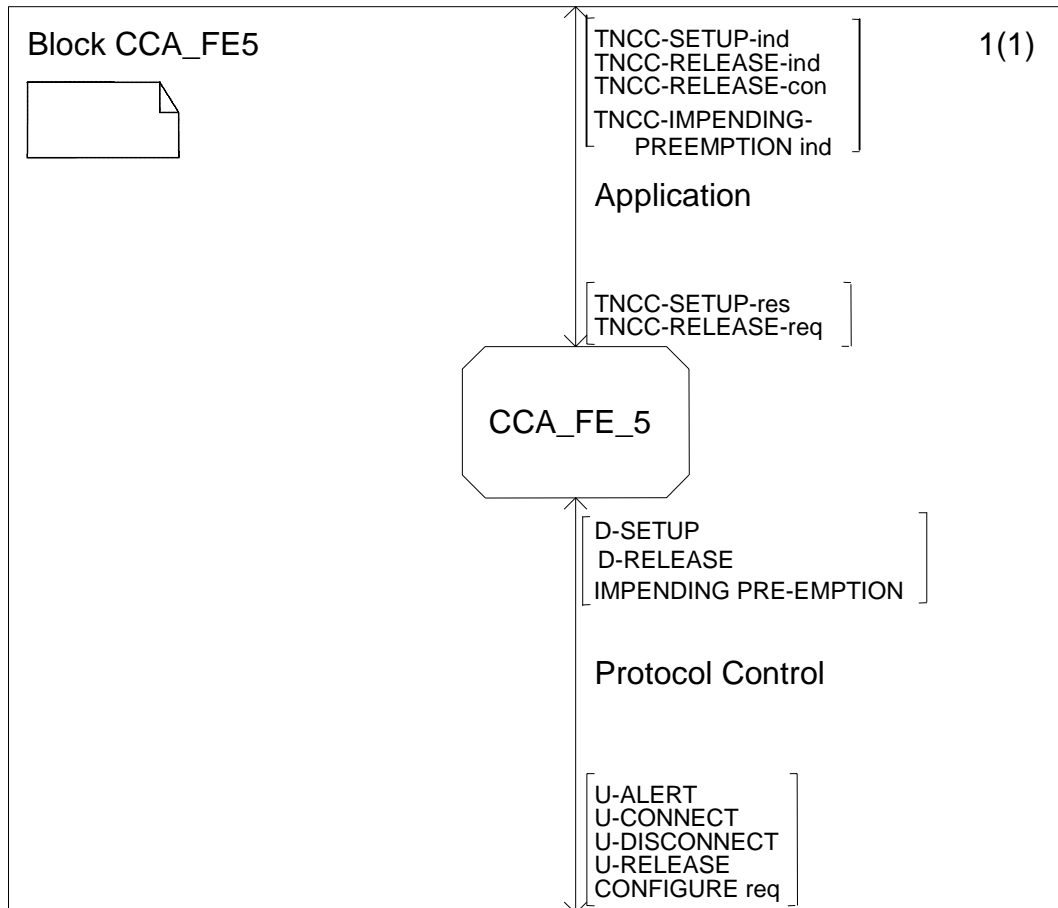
Block CCA_FE5

1(1)

TNCC-SETUP-ind
TNCC-RELEASE-ind
TNCC-RELEASE-con
TNCC-IMPENDING-PREEMPTION ind

Application

TNCC-SETUP-res
TNCC-RELEASE-req

CCA_FE_5

D-SETUP
D-RELEASE
IMPENDING PRE-EMPTION

Protocol Control

U-ALERT
U-CONNECT
U-DISCONNECT
U-RELEASE
CONFIGURE req